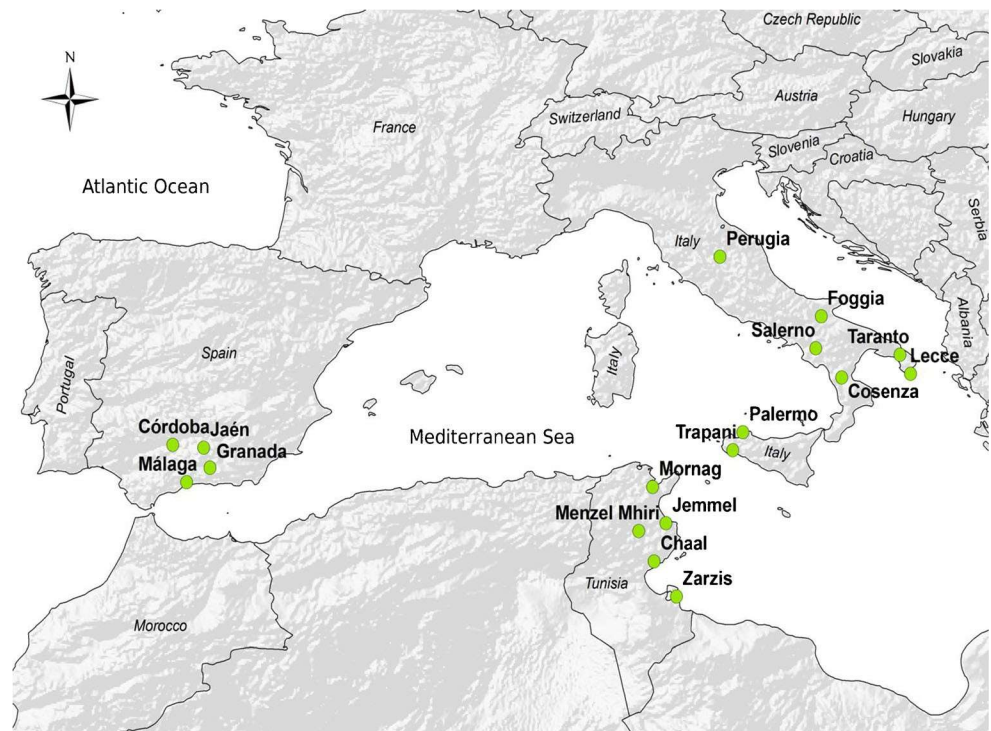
N

Czech Republic
Slovakia
Austria
Switzerland
Hungary
France
Slovenia
Croatia
Serbia
Atlantic Ocean
Italy
Perugia
Albania
Foggia
Salerno
Taranto
Lecce
Portugal
Spain
Italy
Cosenza
Córdoba
Jaén
Granada
Málaga
Mediterranean Sea
Palermo
Trapani
Italy
Mornag
Jemmel
Menzel Mhiri
Chaal
Tunisia
Zarzis
Morocco